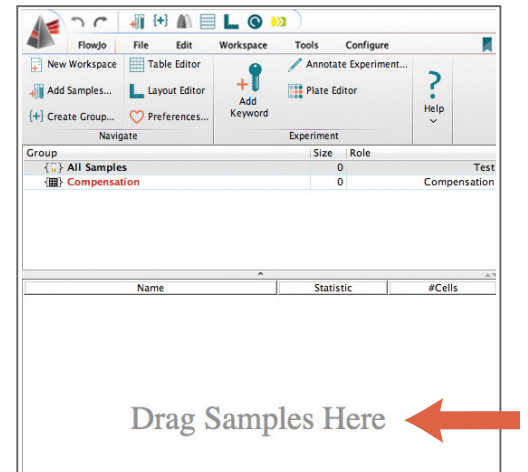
FlowJo File Edit Workspace Tools Configure

New Workspace
Add Samples...
Create Group...
Table Editor
Layout Editor
Preferences...
Navigate

Add Keyword
Annotate Experiment...
Plate Editor
Experiment

Help

| Group | Size | Role |
|---|---|---|
| All Samples | 0 | Test |
| Compensation | 0 | Compensation |

| Name | Statistic | #Cells |
|---|---|---|

Drag Samples Here